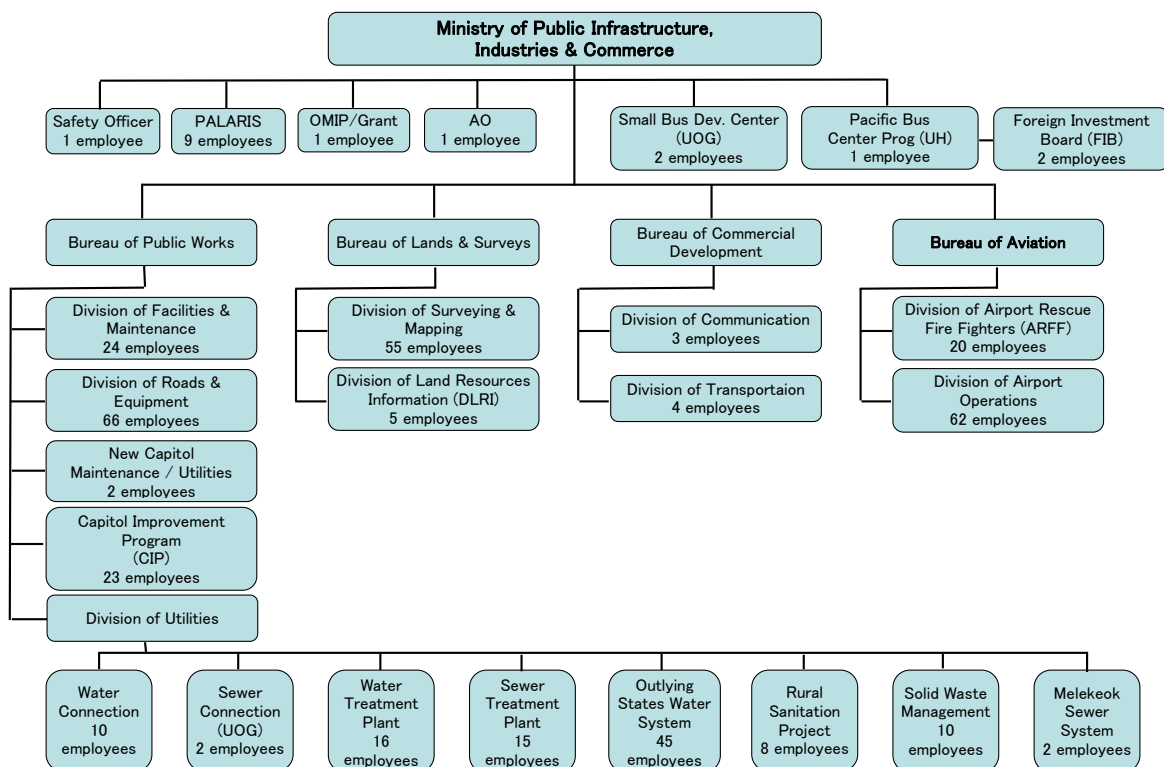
Ministry of Public Infrastructure, Industries & Commerce

Safety Officer
1 employee

PALARIS
9 employees

OMIP/Grant
1 employee

AO
1 employee

Small Bus Dev. Center (UOG)
2 employees

Pacific Bus Center Prog (UH)
1 employee

Foreign Investment Board (FIB)
2 employees

Bureau of Public Works

Division of Facilities & Maintenance
24 employees

Division of Roads & Equipment
66 employees

New Capitol Maintenance / Utilities
2 employees

Capitol Improvement Program (CIP)
23 employees

Division of Utilities

Bureau of Lands & Surveys

Division of Surveying & Mapping
55 employees

Division of Land Resources Information (DLRI)
5 employees

Bureau of Commercial Development

Division of Communication
3 employees

Division of Transportaion
4 employees

Bureau of Aviation

Division of Airport Rescue Fire Fighters (ARFF)
20 employees

Division of Airport Operations
62 employees

Water Connection
10 employees

Sewer Connection (UOG)
2 employees

Water Treatment Plant
16 employees

Sewer Treatment Plant
15 employees

Outlying States Water System
45 employees

Rural Sanitation Project
8 employees

Solid Waste Management
10 employees

Melekeok Sewer System
2 employees